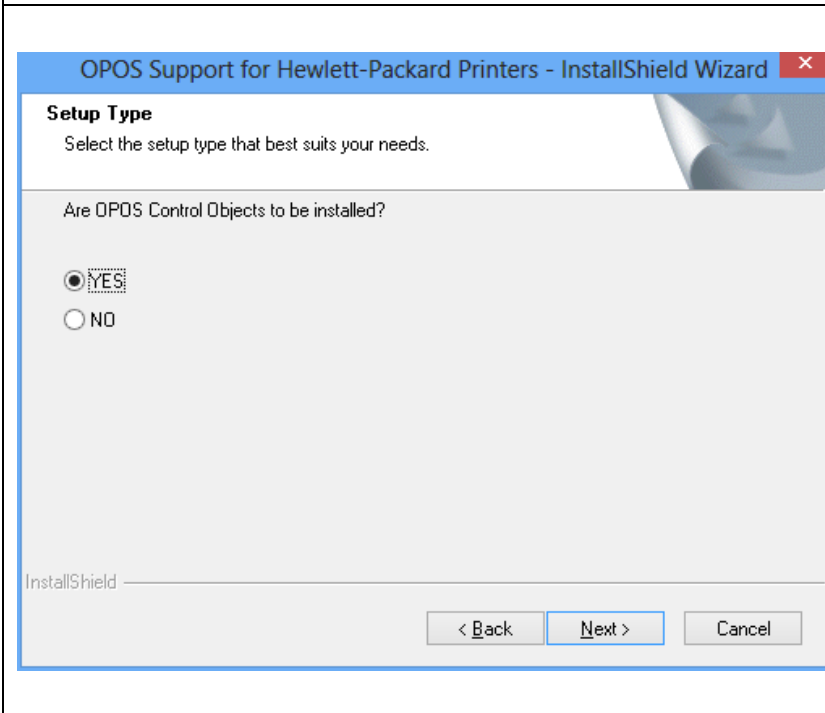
OPOS Support for Hewlett-Packard Printers - InstallShield Wizard

Setup Type

Select the setup type that best suits your needs.

Are OPOS Control Objects to be installed?

YES

NO

InstallShield

< Back

Next >

Cancel